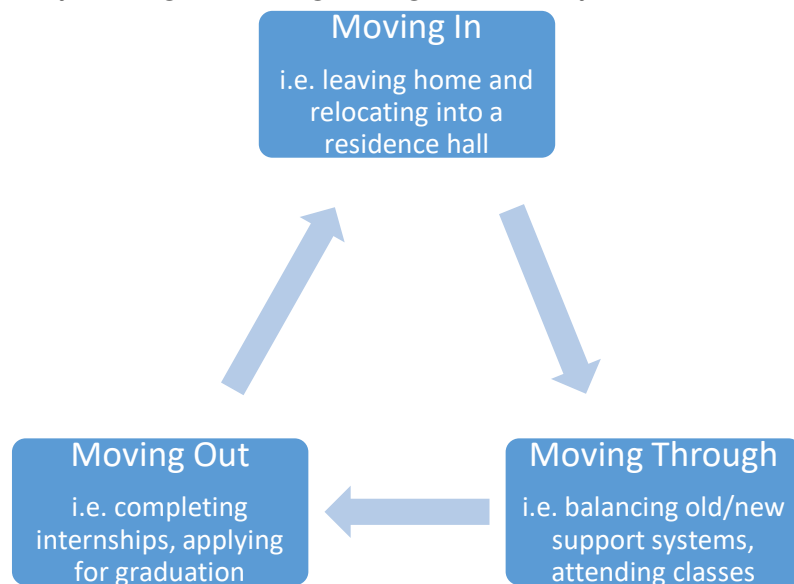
Moving In
i.e. leaving home and relocating into a residence hall

Moving Through
i.e. balancing old/new support systems, attending classes

Moving Out
i.e. completing internships, applying for graduation